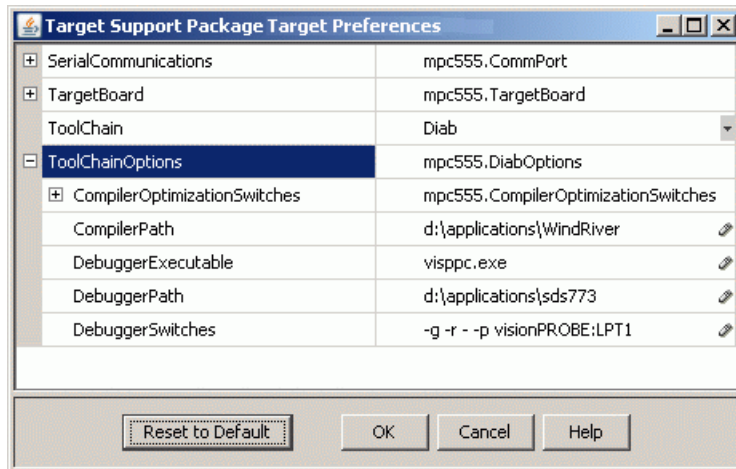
Target Support Package Target Preferences

| | |
|---|---|
| SerialCommunications | mpc555.CommPort |
| TargetBoard | mpc555.TargetBoard |
| ToolChain | Diab |
| ToolChainOptions | mpc555.DiabOptions |
| CompilerOptimizationSwitches | mpc555.CompilerOptimizationSwitches |
| CompilerPath | d:\applications\WindRiver |
| DebuggerExecutable | visppc.exe |
| DebuggerPath | d:\applications\sds773 |
| DebuggerSwitches | -g -r - -p visionPROBE:LPT1 |

Reset to Default
OK
Cancel
Help